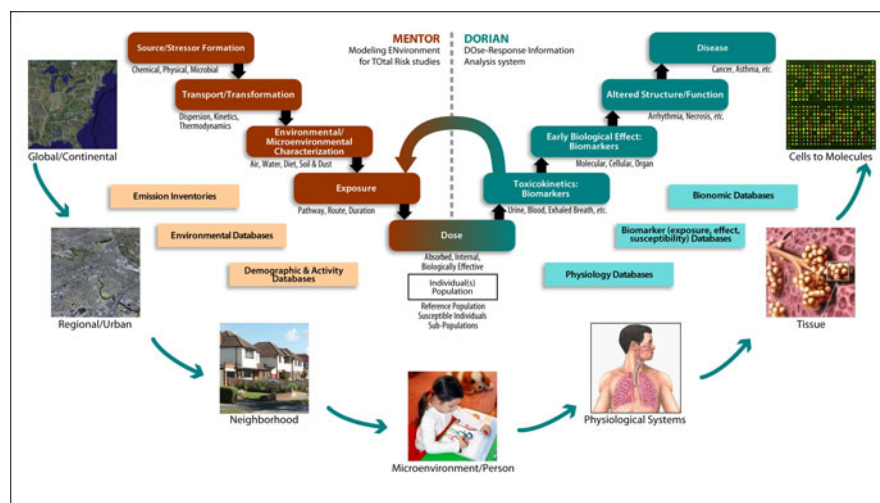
MENTOR
Modeling ENvironment for TOtal Risk studies

DORIAN
DOse-Response Information Analysis system

Source/Stressor Formation
Chemical, Physical, Microbial

Transport/Transformation
Dispersion, Kinetics, Thermodynamics

Environmental/ Microenvironmental Characterization
Air, Water, Diet, Soil & Dust

Exposure
Pathway, Route, Duration

Dose
Absorbed, Internal, Biologically Effective

Individual(s)
Population

Reference Population
Susceptible Individuals
Sub-Populations

Toxicokinetics: Biomarkers
Urine, Blood, Exhaled Breath, etc.

Early Biological Effect: Biomarkers
Molecular, Cellular, Organ

Altered Structure/Function
Arrhythmia, Necrosis, etc.

Disease
Cancer, Asthma, etc.

Global/Continental

Emission Inventories

Environmental Databases

Demographic & Activity Databases

Regional/Urban

Neighborhood

Microenvironment/Person

Physiological Systems

Physiology Databases

Biomarker (exposure, effect, susceptibility) Databases

Bionomic Databases

Tissue

Cells to Molecules